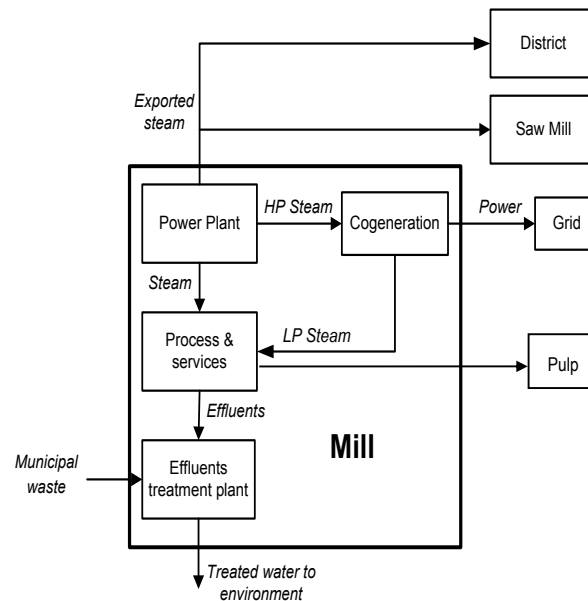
District

Exported steam

Saw Mill

Power Plant

HP Steam

Cogeneration

Power

Grid

Steam

LP Steam

Process & services

Pulp

Effluents

Mill

Municipal waste

Effluents treatment plant

Treated water to environment